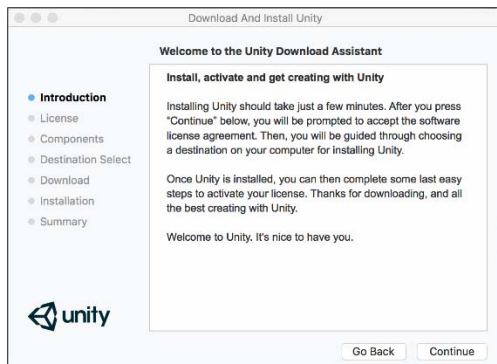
Download And Install Unity

Welcome to the Unity Download Assistant

Introduction
License
Components
Destination Select
Download
Installation
Summary

Install, activate and get creating with Unity

Installing Unity should take just a few minutes. After you press "Continue" below, you will be prompted to accept the software license agreement. Then, you will be guided through choosing a destination on your computer for installing Unity.

Once Unity is installed, you can then complete some last easy steps to activate your license. Thanks for downloading, and all the best creating with Unity.

Welcome to Unity. It's nice to have you.

unity

Go Back
Continue